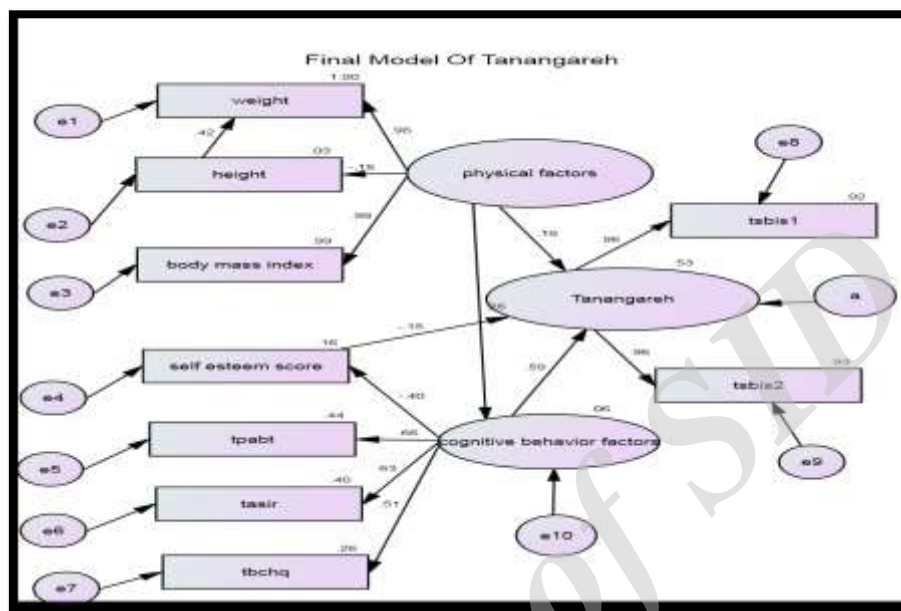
Final Model Of Tanangareh

1.00
weight
e1
.42
.96
.03
height
-.15
physical factors
e2
.99
body mass index
.99
e3
e8
.92
tabis1
.16
.96
.53
Tanangareh
a
.16
-.15
.25
self esteem score
e4
.96
.93
tabis2
.50
-.40
.06
.44
tpabt
.66
cognitive behavior factors
e5
e9
.63
.40
tasir
.51
e6
e10
.26
tbchq
e7